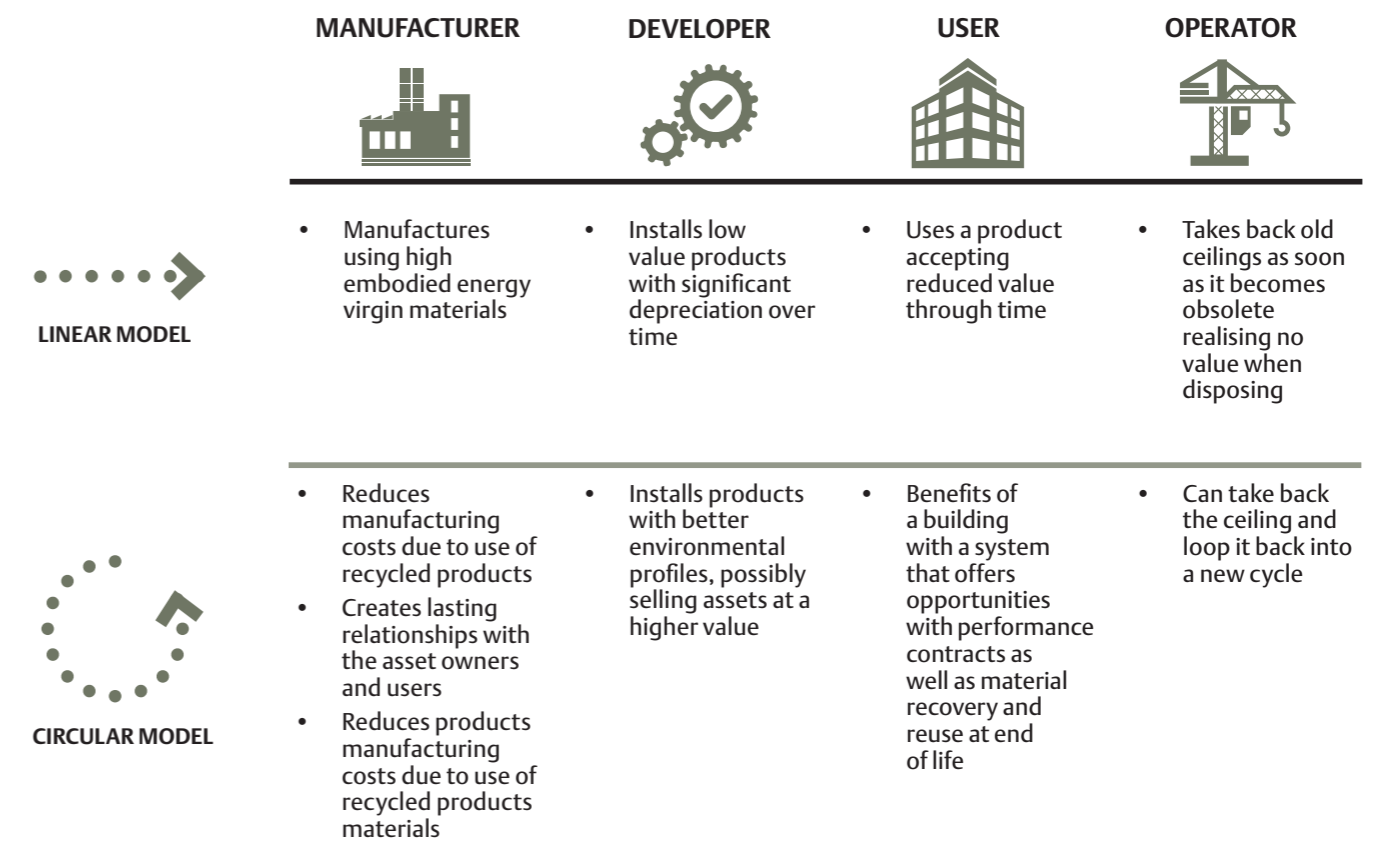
| | MANUFACTURER | DEVELOPER | USER | OPERATOR |
|---|---|---|---|---|
| LINEAR MODEL | • Manufactures using high embodied energy virgin materials | • Installs low value products with significant depreciation over time | • Uses a product accepting reduced value through time | • Takes back old ceilings as soon as it becomes obsolete realising no value when disposing |
| CIRCULAR MODEL | • Reduces manufacturing costs due to use of recycled products<br>• Creates lasting relationships with the asset owners and users<br>• Reduces products manufacturing costs due to use of recycled products materials | • Installs products with better environmental profiles, possibly selling assets at a higher value | • Benefits of a building with a system that offers opportunities with performance contracts as well as material recovery and reuse at end of life | • Can take back the ceiling and loop it back into a new cycle |